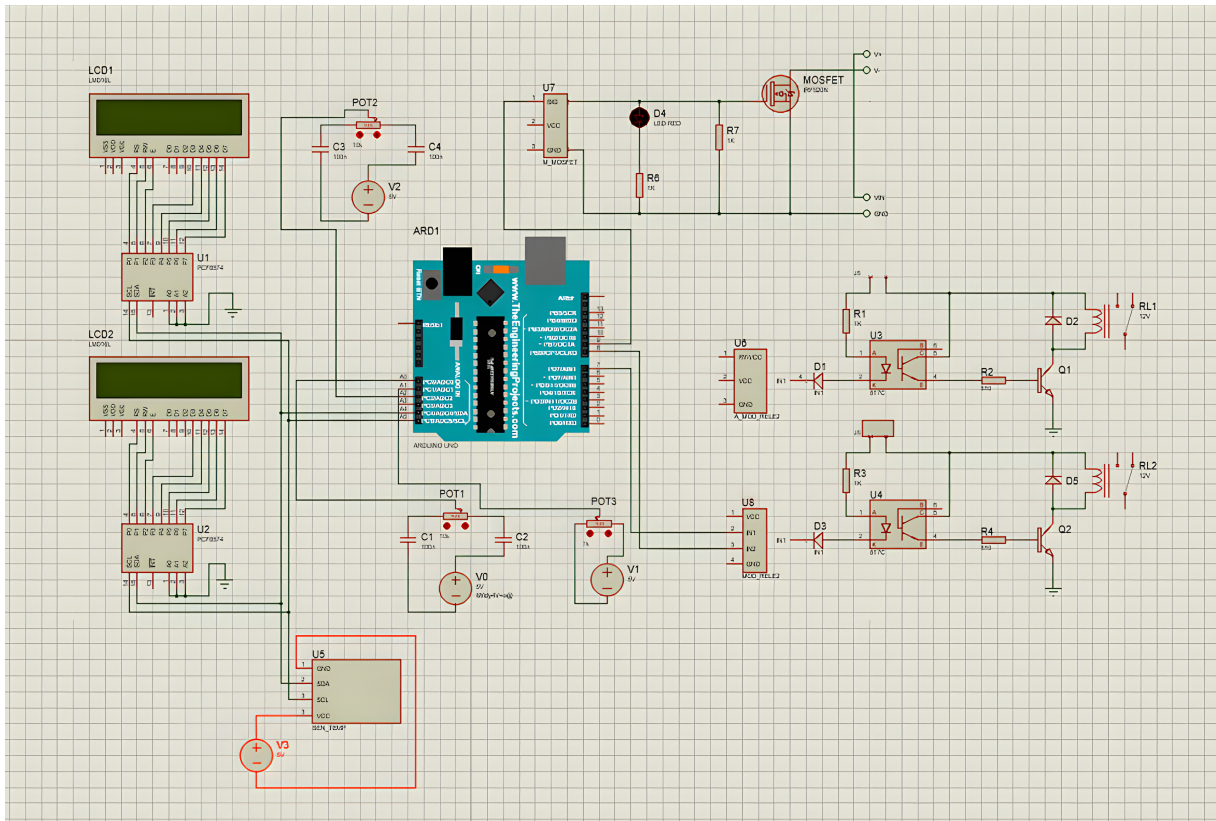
LCD1
LM016L

VSS VDD VEE RS RW E D0 D1 D2 D3 D4 D5 D6 D7

U1
PCF8574

LCD2
LM016L

VSS VDD VEE RS RW E D0 D1 D2 D3 D4 D5 D6 D7

U2
PCF8574

POT2
10k

C3
100n

C4
100n

V2
5V

ARD1

www.TheEngineeringProjects.com

ARDUINO UNO

A0
A1
A2
A3
A4
A5

POT1
10k

C1
100n

C2
100n

V0
5V

POT3
1k

V1
5V

U5
GND
SDA
SCL
VCC
SEN_TEMP

V3
5V

U7
SIG
VCC
GND
M_MOSFET

D4
LED-RED

R6
1k

R7
1k

MOSFET
IRF1010N

V+
V-
VIN
GND

U6
5V/VCC
VCC
GND
IN1
A_MOD_RELE2

D1
IN1

R1
1K

U3
817C

R2
330

Q1

D2

RL1
12V

J5

J6

R3
1K

U4
817C

R4
330

Q2

D5

RL2
12V

U8
VCC
IN1
IN2
GND
MOD_RELE2

D3
IN1